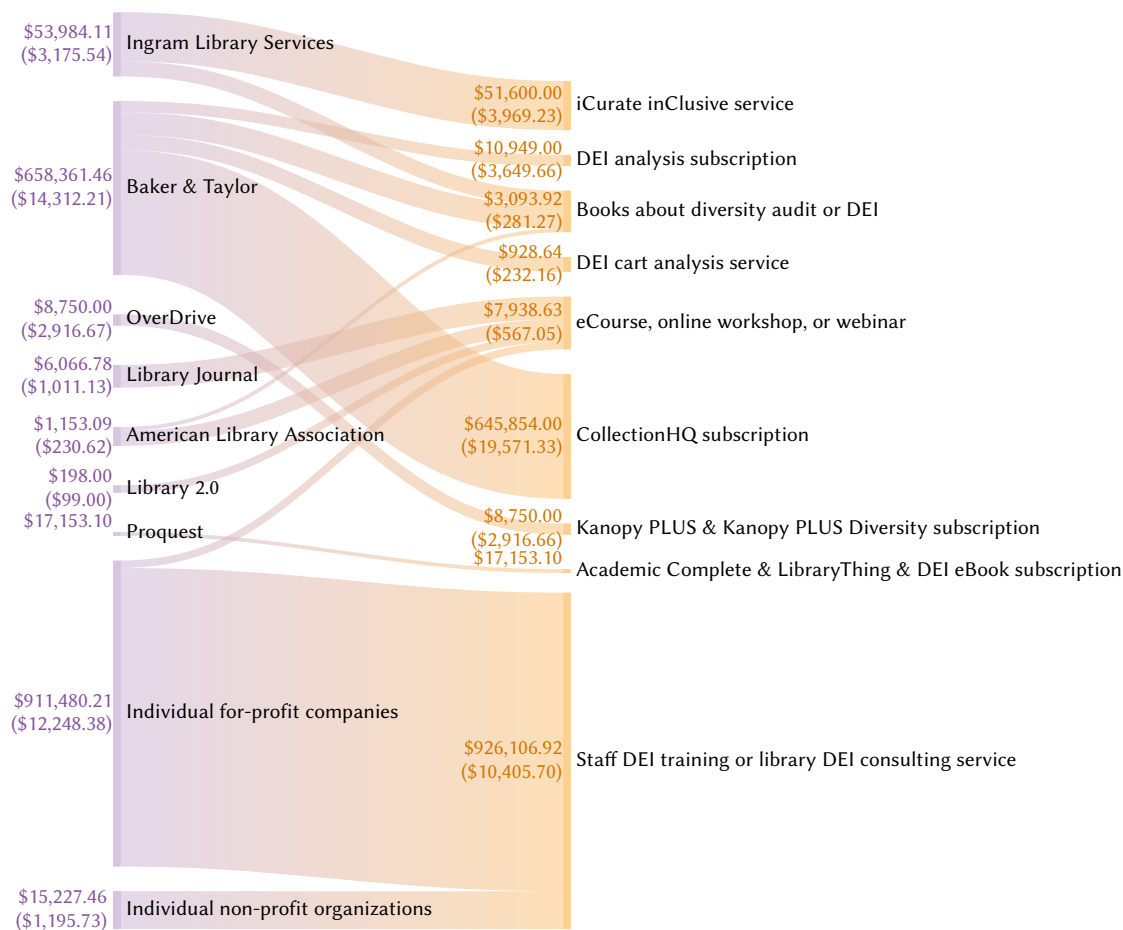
$53,984.11
($3,175.54)
Ingram Library Services

$658,361.46
($14,312.21)
Baker & Taylor

$8,750.00
($2,916.67)
OverDrive

$6,066.78
($1,011.13)
Library Journal

$1,153.09
($230.62)
American Library Association

$198.00
($99.00)
Library 2.0

$17,153.10
Proquest

$911,480.21
($12,248.38)
Individual for-profit companies

$15,227.46
($1,195.73)
Individual non-profit organizations

$51,600.00
($3,969.23)
iCurate inClusive service

$10,949.00
($3,649.66)
DEI analysis subscription

$3,093.92
($281.27)
Books about diversity audit or DEI

$928.64
($232.16)
DEI cart analysis service

$7,938.63
($567.05)
eCourse, online workshop, or webinar

$645,854.00
($19,571.33)
CollectionHQ subscription

$8,750.00
($2,916.66)
Kanopy PLUS & Kanopy PLUS Diversity subscription

$17,153.10
Academic Complete & LibraryThing & DEI eBook subscription

$926,106.92
($10,405.70)
Staff DEI training or library DEI consulting service